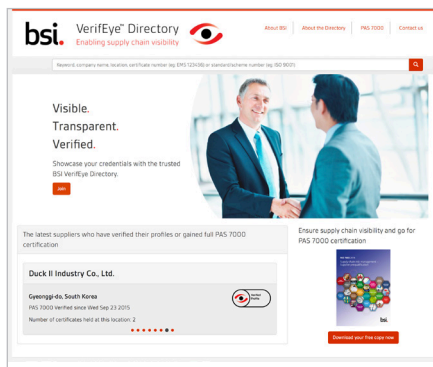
bsi. VerifEye™ Directory
Enabling supply chain visibility

About BSI | About the Directory | PAS 7000 | Contact us

Keyword, company name, location, certificate number (eg: EMS 123456) or standard/scheme number (eg: ISO 9001)

Visible.
Transparent.
Verified.

Showcase your credentials with the trusted BSI VerifEye Directory.

Join

The latest suppliers who have verified their profiles or gained full PAS 7000 certification

Duck Il Industry Co., Ltd.

Gyeonggi-do, South Korea
PAS 7000 Verified since Wed Sep 23 2015

Number of certificates held at this location: 2

Verified Profile

Ensure supply chain visibility and go for PAS 7000 certification

PAS 7000

bsi.

Download your free copy now